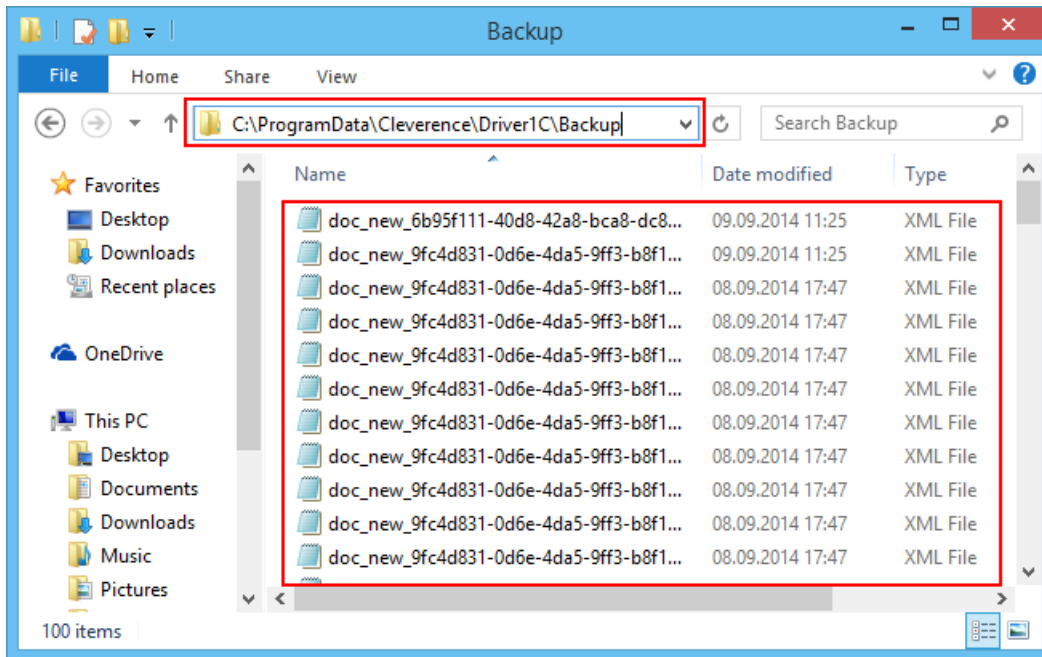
Backup

File Home Share View

C:\ProgramData\Cleverence\Driver1C\Backup

Search Backup

Favorites
Desktop
Downloads
Recent places

OneDrive

This PC
Desktop
Documents
Downloads
Music
Pictures

| Name | Date modified | Type |
|---|---|---|
| doc_new_6b95f111-40d8-42a8-bca8-dc8... | 09.09.2014 11:25 | XML File |
| doc_new_9fc4d831-0d6e-4da5-9ff3-b8f1... | 09.09.2014 11:25 | XML File |
| doc_new_9fc4d831-0d6e-4da5-9ff3-b8f1... | 08.09.2014 17:47 | XML File |
| doc_new_9fc4d831-0d6e-4da5-9ff3-b8f1... | 08.09.2014 17:47 | XML File |
| doc_new_9fc4d831-0d6e-4da5-9ff3-b8f1... | 08.09.2014 17:47 | XML File |
| doc_new_9fc4d831-0d6e-4da5-9ff3-b8f1... | 08.09.2014 17:47 | XML File |
| doc_new_9fc4d831-0d6e-4da5-9ff3-b8f1... | 08.09.2014 17:47 | XML File |
| doc_new_9fc4d831-0d6e-4da5-9ff3-b8f1... | 08.09.2014 17:47 | XML File |
| doc_new_9fc4d831-0d6e-4da5-9ff3-b8f1... | 08.09.2014 17:47 | XML File |
| doc_new_9fc4d831-0d6e-4da5-9ff3-b8f1... | 08.09.2014 17:47 | XML File |
| doc_new_9fc4d831-0d6e-4da5-9ff3-b8f1... | 08.09.2014 17:47 | XML File |

100 items